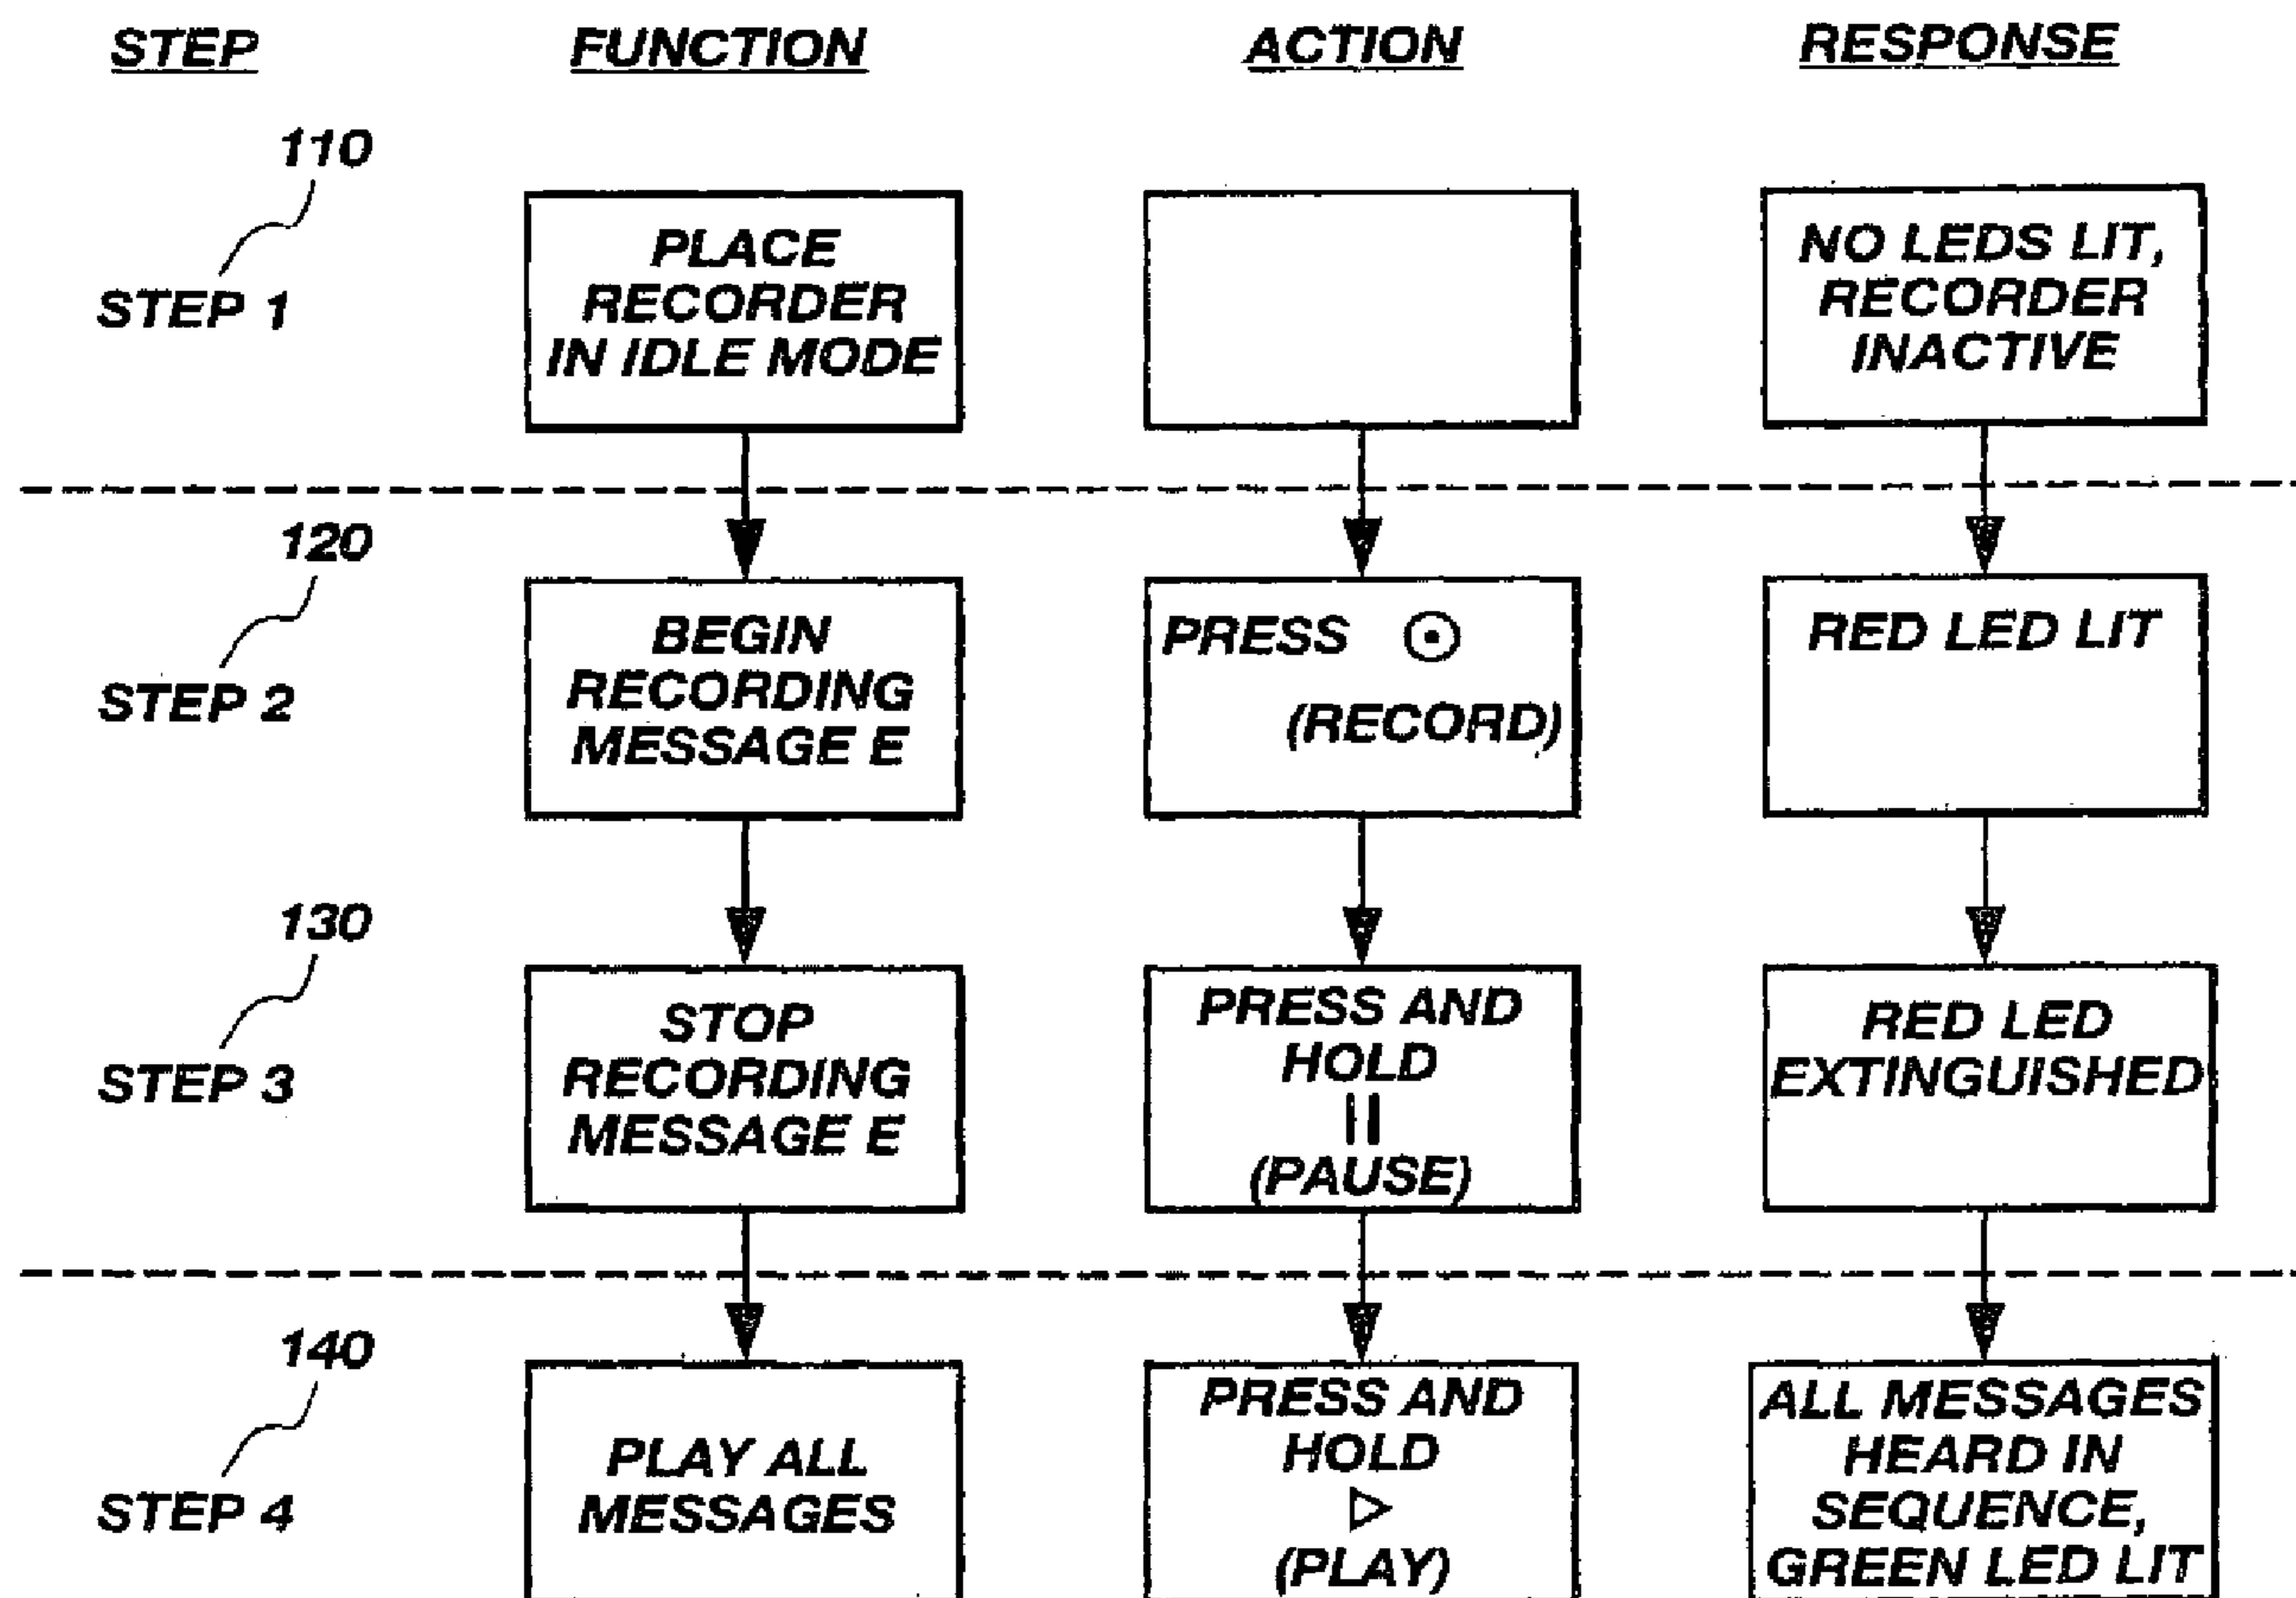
STEP FUNCTION ACTION RESPONSE

110
STEP 1

PLACE RECORDER IN IDLE MODE

NO LEDS LIT, RECORDER INACTIVE

120
STEP 2

BEGIN RECORDING MESSAGE E

PRESS ⊙ (RECORD)

RED LED LIT

130
STEP 3

STOP RECORDING MESSAGE E

PRESS AND HOLD || (PAUSE)

RED LED EXTINGUISHED

140
STEP 4

PLAY ALL MESSAGES

PRESS AND HOLD ▷ (PLAY)

ALL MESSAGES HEARD IN SEQUENCE, GREEN LED LIT